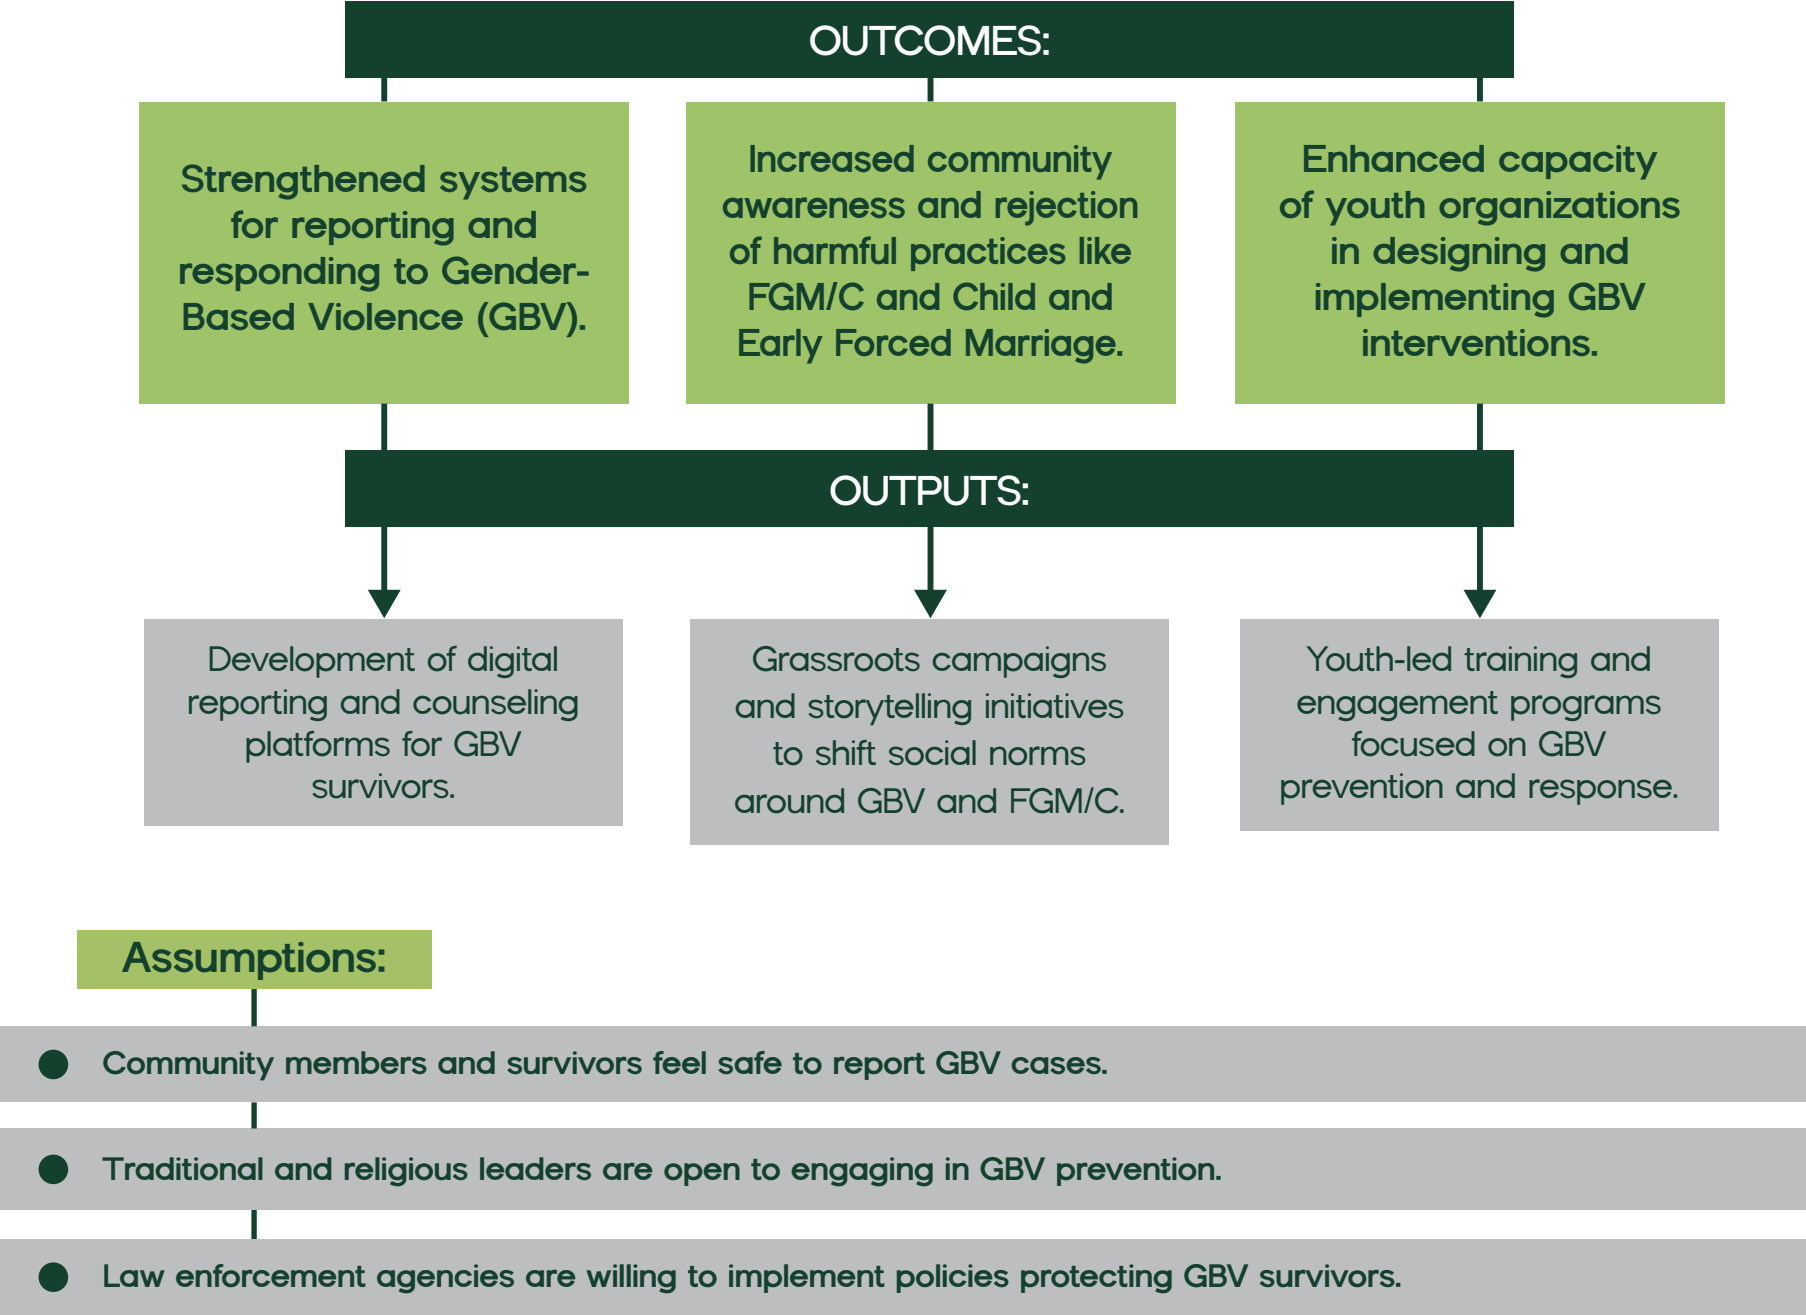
OUTCOMES:

Strengthened systems for reporting and responding to Gender-Based Violence (GBV).

Increased community awareness and rejection of harmful practices like FGM/C and Child and Early Forced Marriage.

Enhanced capacity of youth organizations in designing and implementing GBV interventions.

OUTPUTS:

Development of digital reporting and counseling platforms for GBV survivors.

Grassroots campaigns and storytelling initiatives to shift social norms around GBV and FGM/C.

Youth-led training and engagement programs focused on GBV prevention and response.

Assumptions:

Community members and survivors feel safe to report GBV cases.

Traditional and religious leaders are open to engaging in GBV prevention.

Law enforcement agencies are willing to implement policies protecting GBV survivors.